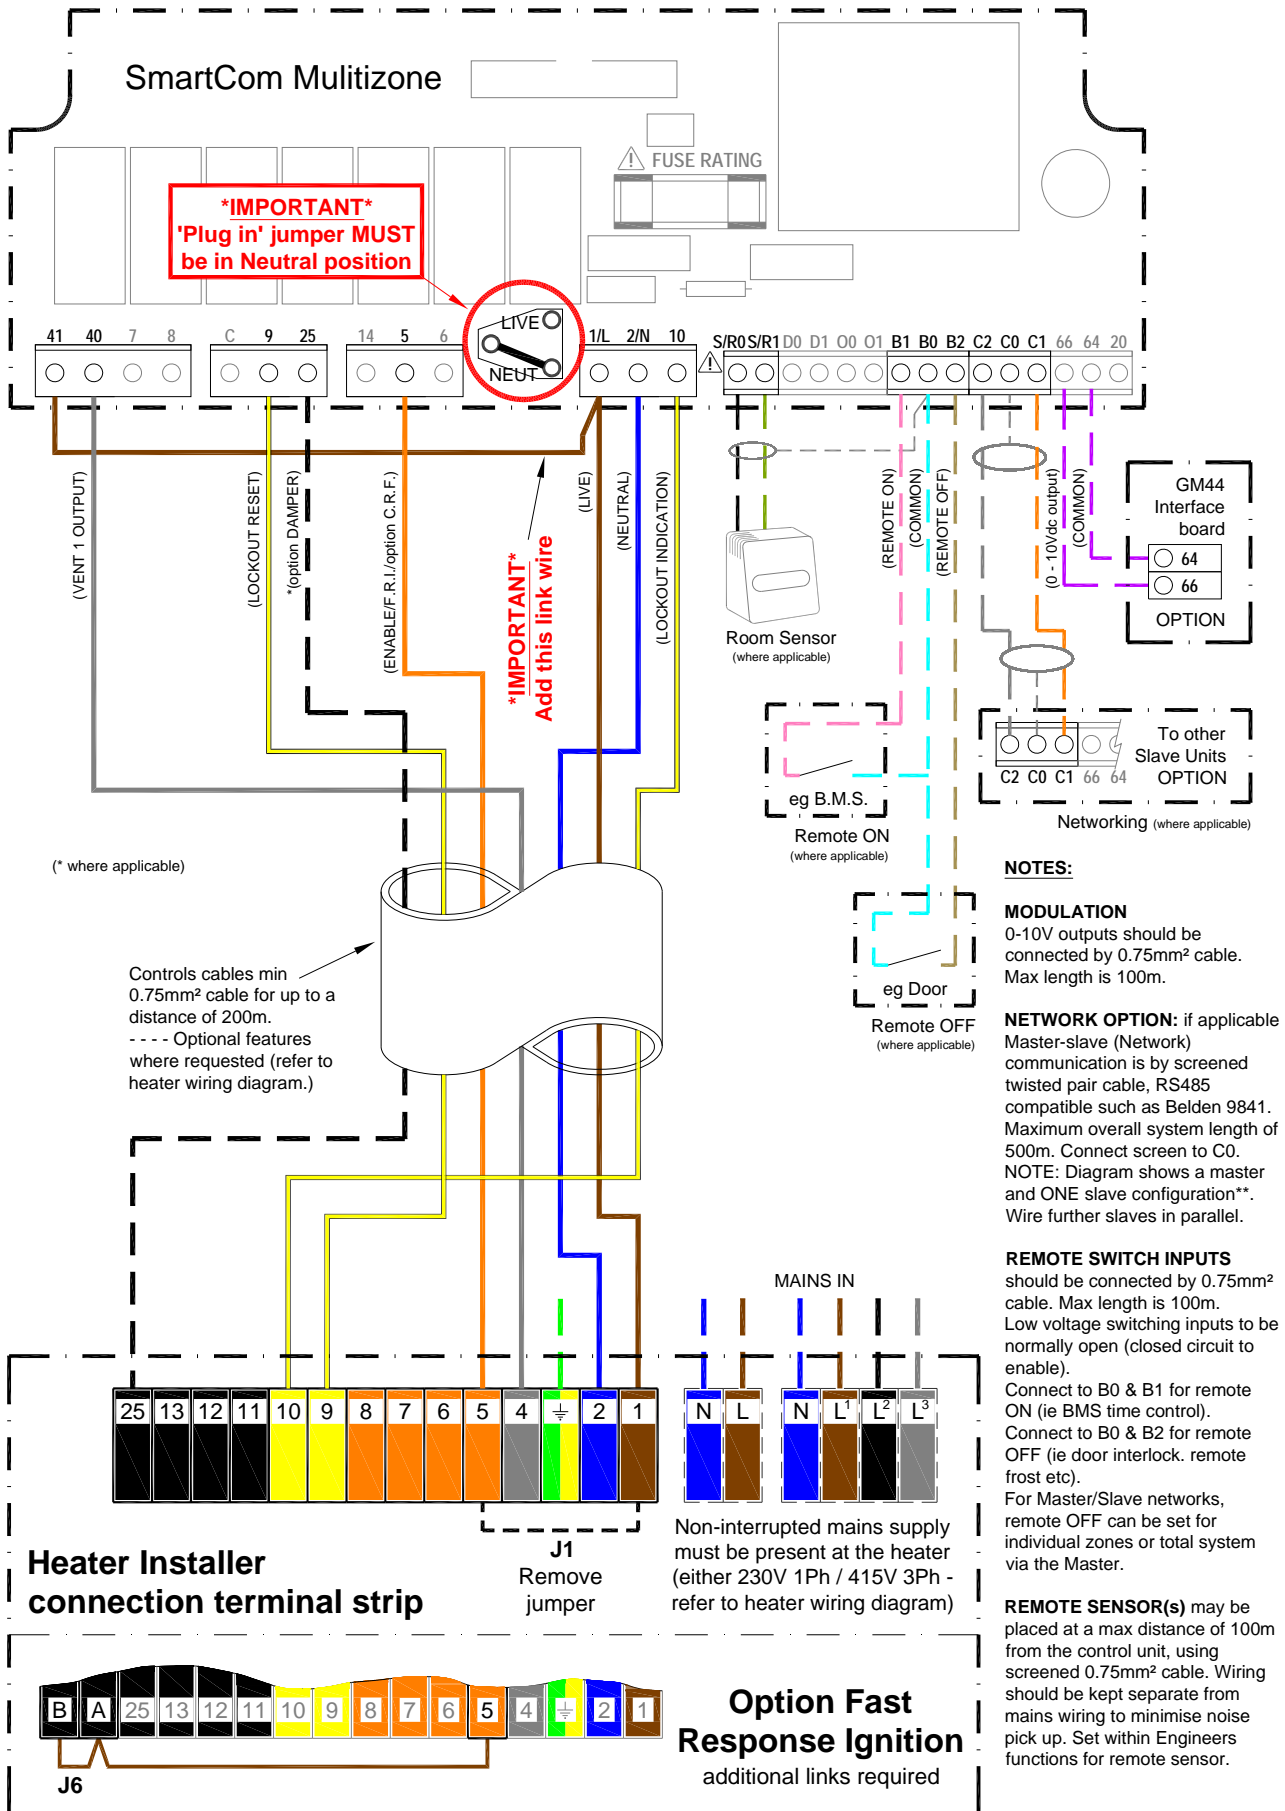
SmartCom Mulitizone

FUSE RATING

*IMPORTANT*
'Plug in' jumper MUST
be in Neutral position

LIVE
NEUT

41 40 7 8
C 9 25
14 5 6
1/L 2/N 10
S/R0 S/R1 D0 D1 O0 O1 B1 B0 B2 C2 C0 C1 66 64 20

(VENT 1 OUTPUT)
(LOCKOUT RESET)
*(option DAMPER)
(ENABLE/F.R.I./option C.R.F.)
*IMPORTANT*
Add this link wire
(LIVE)
(NEUTRAL)
(LOCKOUT INDICATION)

(REMOTE ON)
(COMMON)
(REMOTE OFF)
(0 - 10Vdc output)
(COMMON)

Room Sensor
(where applicable)

GM44
Interface
board
64
66
OPTION

eg B.M.S.
Remote ON
(where applicable)

C2 C0 C1 66 64
To other
Slave Units
OPTION
Networking (where applicable)

eg Door
Remote OFF
(where applicable)

(* where applicable)

Controls cables min 0.75mm² cable for up to a distance of 200m.
- - - - Optional features where requested (refer to heater wiring diagram.)

NOTES:

MODULATION
0-10V outputs should be connected by 0.75mm² cable. Max length is 100m.

NETWORK OPTION: if applicable Master-slave (Network) communication is by screened twisted pair cable, RS485 compatible such as Belden 9841. Maximum overall system length of 500m. Connect screen to C0. NOTE: Diagram shows a master and ONE slave configuration**. Wire further slaves in parallel.

REMOTE SWITCH INPUTS should be connected by 0.75mm² cable. Max length is 100m. Low voltage switching inputs to be normally open (closed circuit to enable).
Connect to B0 & B1 for remote ON (ie BMS time control).
Connect to B0 & B2 for remote OFF (ie door interlock. remote frost etc).
For Master/Slave networks, remote OFF can be set for individual zones or total system via the Master.

REMOTE SENSOR(s) may be placed at a max distance of 100m from the control unit, using screened 0.75mm² cable. Wiring should be kept separate from mains wiring to minimise noise pick up. Set within Engineers functions for remote sensor.

MAINS IN

25 13 12 11 10 9 8 7 6 5 4 $\perp$ 2 1
N L
N $L^1$ $L^2$ $L^3$

J1
Remove
jumper

Non-interrupted mains supply must be present at the heater (either 230V 1Ph / 415V 3Ph - refer to heater wiring diagram)

Heater Installer
connection terminal strip

B A 25 13 12 11 10 9 8 7 6 5 4 $\perp$ 2 1
J6

Option Fast
Response Ignition
additional links required